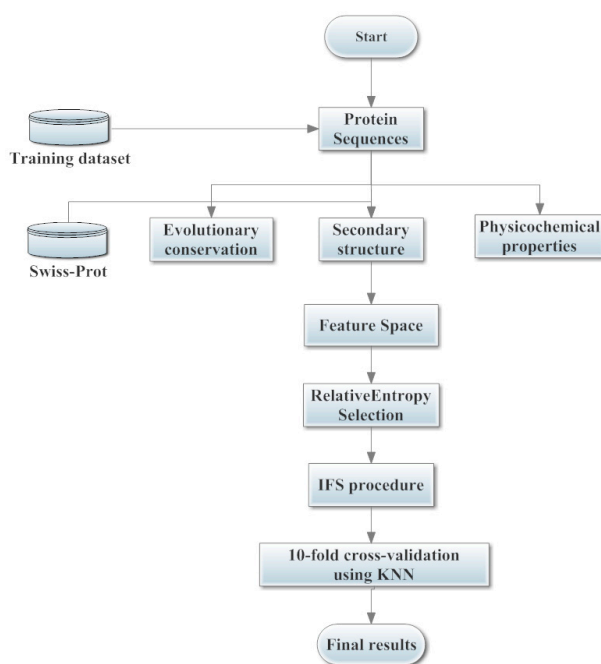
Start

Training dataset

Protein Sequences

Swiss-Prot

Evolutionary conservation

Secondary structure

Physicochemical properties

Feature Space

RelativeEntropy Selection

IFS procedure

10-fold cross-validation using KNN

Final results